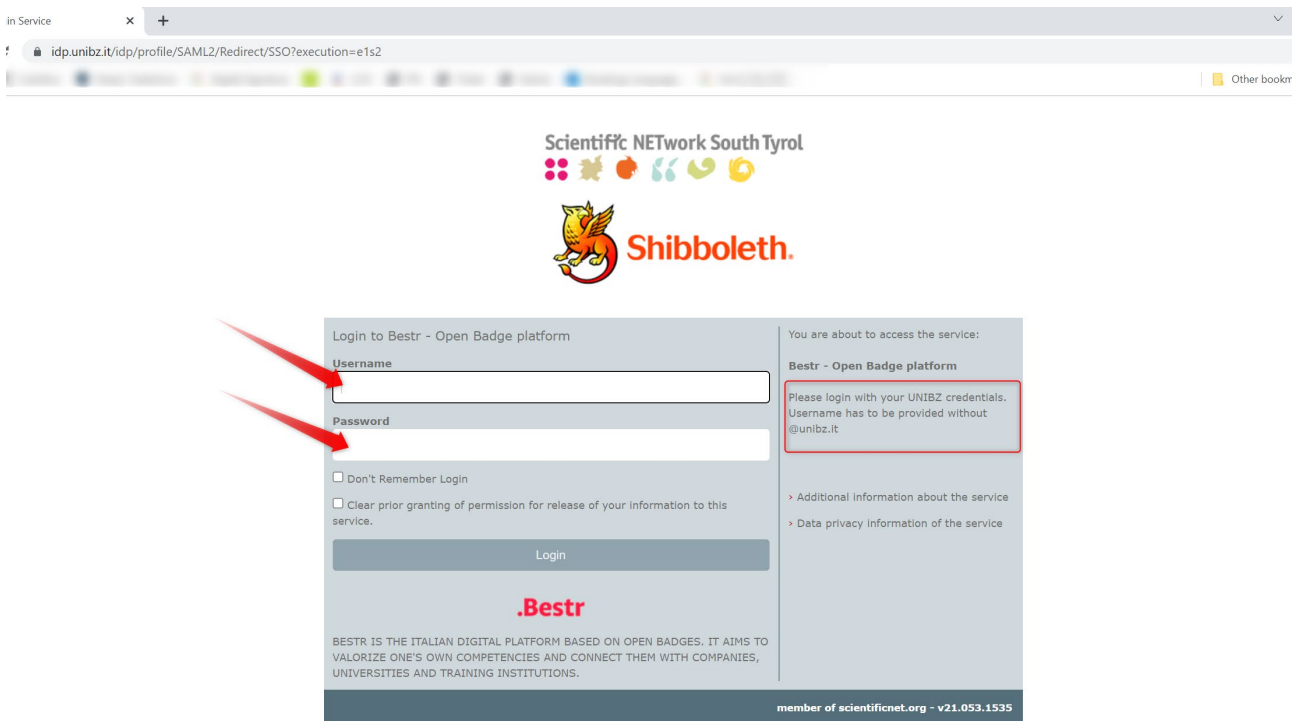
in Service
×
+
idp.unibz.it/idp/profile/SAML2/Redirect/SSO?execution=e1s2
Other bookm

Scientific NETwork South Tyrol

Shibboleth.

Login to Bestr - Open Badge platform

Username

Password

Don't Remember Login

Clear prior granting of permission for release of your information to this service.

Login

.Bestr

BESTR IS THE ITALIAN DIGITAL PLATFORM BASED ON OPEN BADGES. IT AIMS TO VALORIZE ONE'S OWN COMPETENCIES AND CONNECT THEM WITH COMPANIES, UNIVERSITIES AND TRAINING INSTITUTIONS.

You are about to access the service:

Bestr - Open Badge platform

Please login with your UNIBZ credentials. Username has to be provided without @unibz.it

› Additional information about the service

› Data privacy information of the service

member of scientificnet.org - v21.053.1535